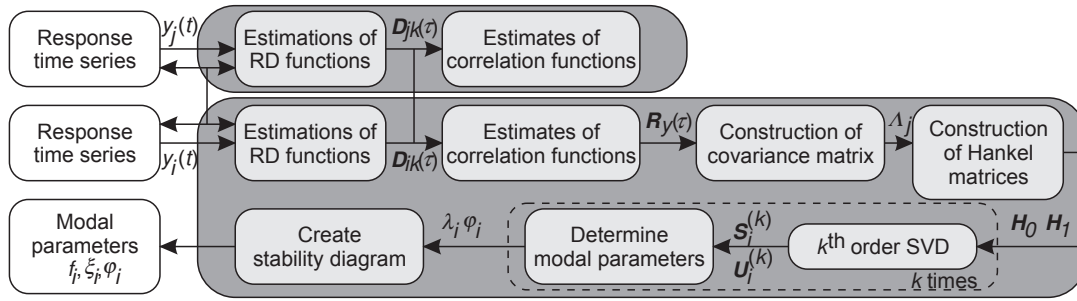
Response time series

$y_j(t)$

Estimations of RD functions

$D_{jk}(\tau)$

Estimates of correlation functions

Response time series

$y_i(t)$

Estimations of RD functions

$D_{ik}(\tau)$

Estimates of correlation functions

$R_y(\tau)$

Construction of covariance matrix

$\Lambda_j$

Construction of Hankel matrices

Modal parameters $f_i, \xi_i, \varphi_i$

Create stability diagram

$\lambda_i\, \varphi_i$

Determine modal parameters

$S_i^{(k)}$

$U_i^{(k)}$

$k^{\text{th}}$ order SVD

$H_0$ $H_1$

$k$ times